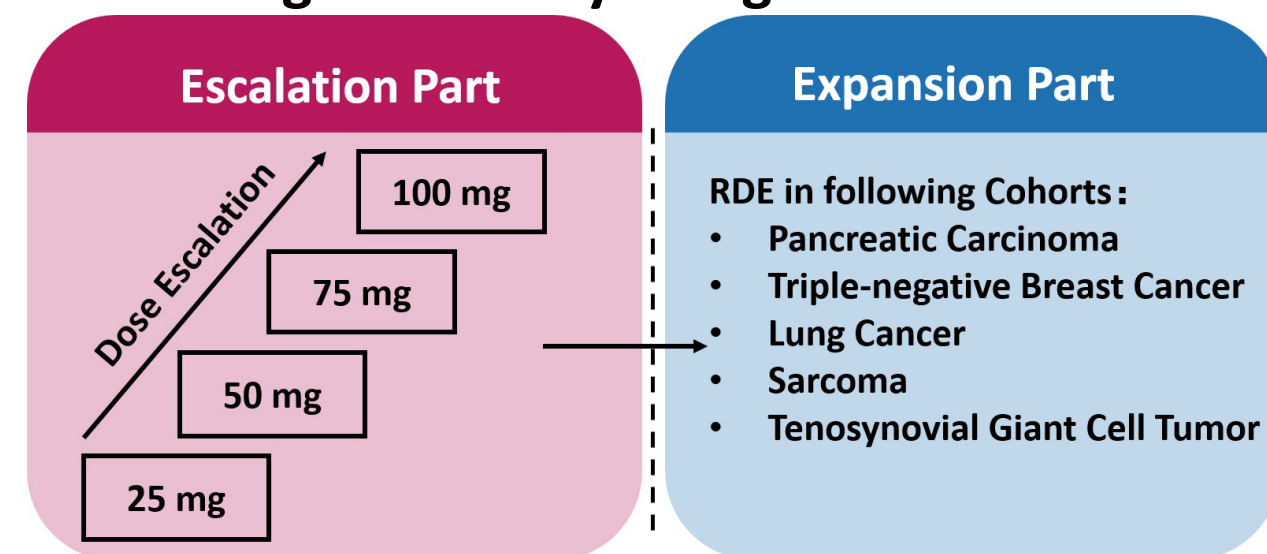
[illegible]

Escalation Part

Dose Escalation

100 mg

75 mg

50 mg

25 mg

Expansion Part

RDE in following Cohorts：
• Pancreatic Carcinoma
• Triple-negative Breast Cancer
• Lung Cancer
• Sarcoma
• Tenosynovial Giant Cell Tumor